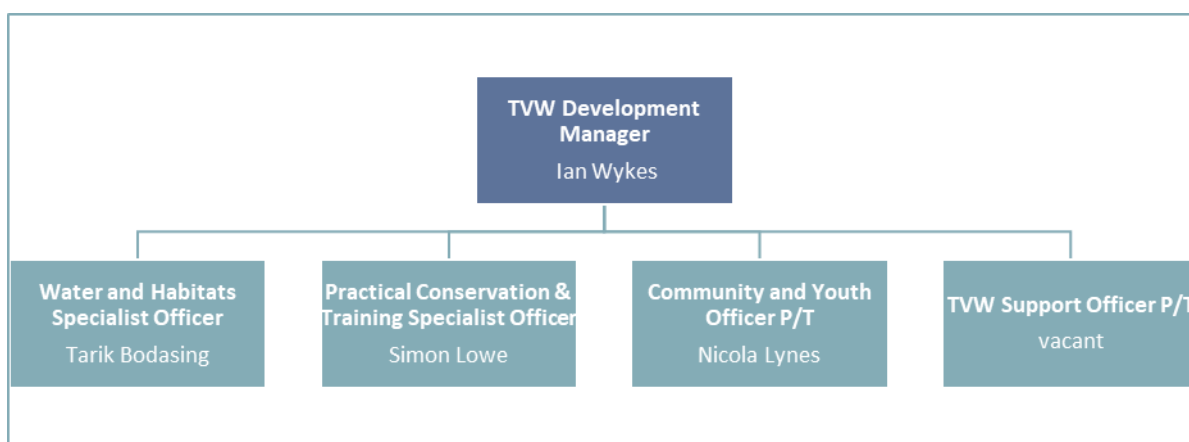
TVW Development Manager
Ian Wykes

Water and Habitats Specialist Officer
Tarik Bodasing

Practical Conservation & Training Specialist Officer
Simon Lowe

Community and Youth Officer P/T
Nicola Lynes

TVW Support Officer P/T
vacant